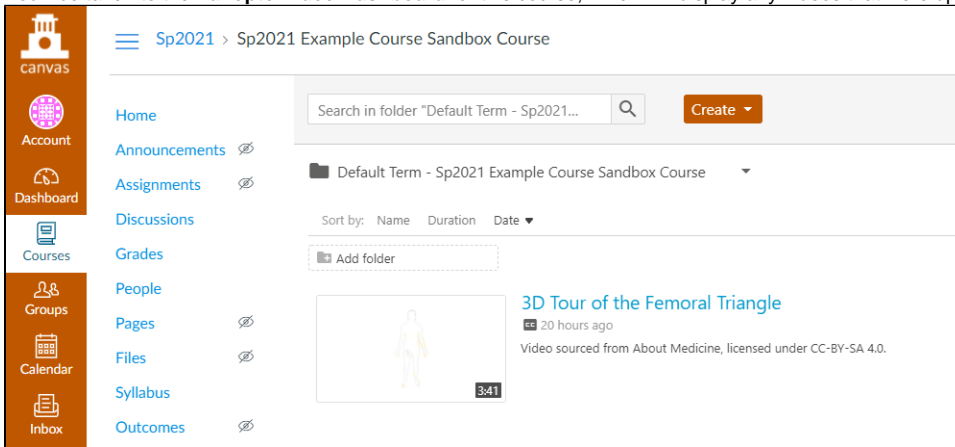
canvas

Account

Dashboard

Courses

Groups

Calendar

Inbox

Sp2021 > Sp2021 Example Course Sandbox Course

Home
Announcements
Assignments
Discussions
Grades
People
Pages
Files
Syllabus
Outcomes

Search in folder "Default Term - Sp2021...

Create ▾

Default Term - Sp2021 Example Course Sandbox Course

Sort by: Name Duration Date ▾

Add folder

3D Tour of the Femoral Triangle

CC 20 hours ago

Video sourced from About Medicine, licensed under CC-BY-SA 4.0.

3:41